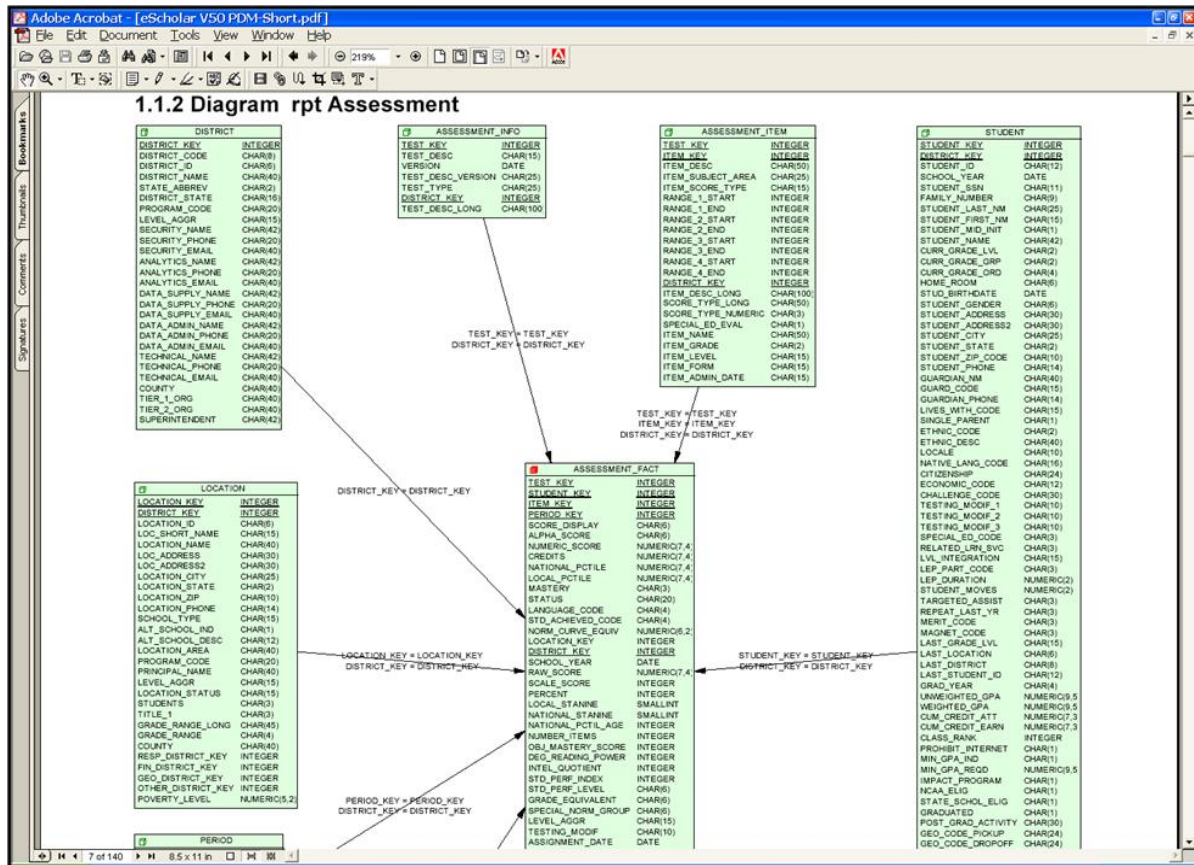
Adobe Acrobat - [eScholar V50 PDM-Short.pdf]
File Edit Document Tools View Window Help
219%

Bookmarks Thumbnails Comments Signatures

1.1.2 Diagram rpt Assessment

| DISTRICT | |
|---|---|
| DISTRICT_KEY | INTEGER |
| DISTRICT_CODE | CHAR(8) |
| DISTRICT_ID | CHAR(6) |
| DISTRICT_NAME | CHAR(40) |
| STATE_ABBREV | CHAR(2) |
| DISTRICT_STATE | CHAR(16) |
| PROGRAM_CODE | CHAR(20) |
| LEVEL_AGGR | CHAR(15) |
| SECURITY_NAME | CHAR(42) |
| SECURITY_PHONE | CHAR(20) |
| SECURITY_EMAIL | CHAR(40) |
| ANALYTICS_NAME | CHAR(42) |
| ANALYTICS_PHONE | CHAR(20) |
| ANALYTICS_EMAIL | CHAR(40) |
| DATA_SUPPLY_NAME | CHAR(42) |
| DATA_SUPPLY_PHONE | CHAR(20) |
| DATA_SUPPLY_EMAIL | CHAR(40) |
| DATA_ADMIN_NAME | CHAR(42) |
| DATA_ADMIN_PHONE | CHAR(20) |
| DATA_ADMIN_EMAIL | CHAR(40) |
| TECHNICAL_NAME | CHAR(42) |
| TECHNICAL_PHONE | CHAR(20) |
| TECHNICAL_EMAIL | CHAR(40) |
| COUNTY | CHAR(40) |
| TIER_1_ORG | CHAR(40) |
| TIER_2_ORG | CHAR(40) |
| SUPERINTENDENT | CHAR(42) |

| ASSESSMENT_INFO | |
|---|---|
| TEST_KEY | INTEGER |
| TEST_DESC | CHAR(15) |
| VERSION | DATE |
| TEST_DESC_VERSION | CHAR(25) |
| TEST_TYPE | CHAR(25) |
| DISTRICT_KEY | INTEGER |
| TEST_DESC_LONG | CHAR(100 |

| ASSESSMENT_ITEM | |
|---|---|
| TEST_KEY | INTEGER |
| ITEM_KEY | INTEGER |
| ITEM_DESC | CHAR(50) |
| ITEM_SUBJECT_AREA | CHAR(25) |
| ITEM_SCORE_TYPE | CHAR(15) |
| RANGE_1_START | INTEGER |
| RANGE_1_END | INTEGER |
| RANGE_2_START | INTEGER |
| RANGE_2_END | INTEGER |
| RANGE_3_START | INTEGER |
| RANGE_3_END | INTEGER |
| RANGE_4_START | INTEGER |
| RANGE_4_END | INTEGER |
| DISTRICT_KEY | INTEGER |
| ITEM_DESC_LONG | CHAR(100 |
| SCORE_TYPE_LONG | CHAR(50) |
| SCORE_TYPE_NUMERIC | CHAR(3) |
| SPECIAL_ED_EVAL | CHAR(1) |
| ITEM_NAME | CHAR(50) |
| ITEM_GRADE | CHAR(2) |
| ITEM_LEVEL | CHAR(15) |
| ITEM_FORM | CHAR(15) |
| ITEM_ADMIN_DATE | CHAR(15) |

| STUDENT | |
|---|---|
| STUDENT_KEY | INTEGER |
| DISTRICT_KEY | INTEGER |
| STUDENT_ID | CHAR(12) |
| SCHOOL_YEAR | DATE |
| STUDENT_SSN | CHAR(11) |
| FAMILY_NUMBER | CHAR(9) |
| STUDENT_LAST_NM | CHAR(25) |
| STUDENT_FIRST_NM | CHAR(15) |
| STUDENT_MID_INIT | CHAR(1) |
| STUDENT_NAME | CHAR(42) |
| CURR_GRADE_LVL | CHAR(2) |
| CURR_GRADE_GRP | CHAR(2) |
| CURR_GRADE_ORD | CHAR(4) |
| HOME_ROOM | CHAR(6) |
| STUD_BIRTHDATE | DATE |
| STUDENT_GENDER | CHAR(6) |
| STUDENT_ADDRESS | CHAR(30) |
| STUDENT_ADDRESS2 | CHAR(30) |
| STUDENT_CITY | CHAR(25) |
| STUDENT_STATE | CHAR(2) |
| STUDENT_ZIP_CODE | CHAR(10) |
| STUDENT_PHONE | CHAR(14) |
| GUARDIAN_NM | CHAR(40) |
| GUARD_CODE | CHAR(15) |
| GUARDIAN_PHONE | CHAR(14) |
| LIVES_WITH_CODE | CHAR(15) |
| SINGLE_PARENT | CHAR(1) |
| ETHNIC_CODE | CHAR(2) |
| ETHNIC_DESC | CHAR(40) |
| LOCALE | CHAR(10) |
| NATIVE_LANG_CODE | CHAR(16) |
| CITIZENSHIP | CHAR(24) |
| ECONOMIC_CODE | CHAR(12) |
| CHALLENGE_CODE | CHAR(30) |
| TESTING_MODIF_1 | CHAR(10) |
| TESTING_MODIF_2 | CHAR(10) |
| TESTING_MODIF_3 | CHAR(10) |
| SPECIAL_ED_CODE | CHAR(3) |
| RELATED_LRN_SVC | CHAR(3) |
| LVL_INTEGRATION | CHAR(15) |
| LEP_PART_CODE | CHAR(3) |
| LEP_DURATION | NUMERIC(2) |
| STUDENT_MOVES | NUMERIC(2) |
| TARGETED_ASSIST | CHAR(3) |
| REPEAT_LAST_YR | CHAR(3) |
| MERIT_CODE | CHAR(3) |
| MAGNET_CODE | CHAR(3) |
| LAST_GRADE_LVL | CHAR(15) |
| LAST_LOCATION | CHAR(6) |
| LAST_DISTRICT | CHAR(8) |
| LAST_STUDENT_ID | CHAR(12) |
| GRAD_YEAR | CHAR(4) |
| UNWEIGHTED_GPA | NUMERIC(9,5 |
| WEIGHTED_GPA | NUMERIC(9,5 |
| CUM_CREDIT_ATT | NUMERIC(7,3 |
| CUM_CREDIT_EARN | NUMERIC(7,3 |
| CLASS_RANK | INTEGER |
| PROHIBIT_INTERNET | CHAR(1) |
| MIN_GPA_IND | CHAR(1) |
| MIN_GPA_REQD | NUMERIC(9,5 |
| IMPACT_PROGRAM | CHAR(1) |
| NCAA_ELIG | CHAR(1) |
| STATE_SCHOL_ELIG | CHAR(1) |
| GRADUATED | CHAR(1) |
| POST_GRAD_ACTIVITY | CHAR(30) |
| GEO_CODE_PICKUP | CHAR(24) |
| GEO_CODE_DROPOFF | CHAR(24) |

TEST_KEY = TEST_KEY
DISTRICT_KEY = DISTRICT_KEY

TEST_KEY = TEST_KEY
ITEM_KEY = ITEM_KEY
DISTRICT_KEY = DISTRICT_KEY

DISTRICT_KEY = DISTRICT_KEY

| LOCATION | |
|---|---|
| LOCATION_KEY | INTEGER |
| DISTRICT_KEY | INTEGER |
| LOCATION_ID | CHAR(6) |
| LOC_SHORT_NAME | CHAR(15) |
| LOCATION_NAME | CHAR(40) |
| LOC_ADDRESS | CHAR(30) |
| LOC_ADDRESS2 | CHAR(30) |
| LOCATION_CITY | CHAR(25) |
| LOCATION_STATE | CHAR(2) |
| LOCATION_ZIP | CHAR(10) |
| LOCATION_PHONE | CHAR(14) |
| SCHOOL_TYPE | CHAR(15) |
| ALT_SCHOOL_IND | CHAR(1) |
| ALT_SCHOOL_DESC | CHAR(12) |
| LOCATION_AREA | CHAR(40) |
| PROGRAM_CODE | CHAR(20) |
| PRINCIPAL_NAME | CHAR(40) |
| LEVEL_AGGR | CHAR(15) |
| LOCATION_STATUS | CHAR(15) |
| STUDENTS | CHAR(3) |
| TITLE_1 | CHAR(3) |
| GRADE_RANGE_LONG | CHAR(45) |
| GRADE_RANGE | CHAR(4) |
| COUNTY | CHAR(40) |
| RESP_DISTRICT_KEY | INTEGER |
| FIN_DISTRICT_KEY | INTEGER |
| GEO_DISTRICT_KEY | INTEGER |
| OTHER_DISTRICT_KEY | INTEGER |
| POVERTY_LEVEL | NUMERIC(5,2) |

| ASSESSMENT_FACT | |
|---|---|
| TEST_KEY | INTEGER |
| STUDENT_KEY | INTEGER |
| ITEM_KEY | INTEGER |
| PERIOD_KEY | INTEGER |
| SCORE_DISPLAY | CHAR(6) |
| ALPHA_SCORE | CHAR(6) |
| NUMERIC_SCORE | NUMERIC(7,4 |
| CREDITS | NUMERIC(7,4 |
| NATIONAL_PCTILE | NUMERIC(7,4 |
| LOCAL_PCTILE | NUMERIC(7,4 |
| MASTERY | CHAR(3) |
| STATUS | CHAR(20) |
| LANGUAGE_CODE | CHAR(4) |
| STD_ACHIEVED_CODE | CHAR(4) |
| NORM_CURVE_EQUIV | NUMERIC(6,2 |
| LOCATION_KEY | INTEGER |
| DISTRICT_KEY | INTEGER |
| SCHOOL_YEAR | DATE |
| RAW_SCORE | NUMERIC(7,4 |
| SCALE_SCORE | INTEGER |
| PERCENT | INTEGER |
| LOCAL_STANINE | SMALLINT |
| NATIONAL_STANINE | SMALLINT |
| NATIONAL_PCTIL_AGE | INTEGER |
| NUMBER_ITEMS | INTEGER |
| OBJ_MASTERY_SCORE | INTEGER |
| DEG_READING_POWER | INTEGER |
| INTEL_QUOTIENT | INTEGER |
| STD_PERF_INDEX | INTEGER |
| STD_PERF_LEVEL | CHAR(6) |
| GRADE_EQUIVALENT | CHAR(6) |
| SPECIAL_NORM_GROUP | CHAR(6) |
| LEVEL_AGGR | CHAR(15) |
| TESTING_MODIF | CHAR(10) |
| ASSIGNMENT_DATE | DATE |

LOCATION_KEY = LOCATION_KEY
DISTRICT_KEY = DISTRICT_KEY

STUDENT_KEY = STUDENT_KEY
DISTRICT_KEY = DISTRICT_KEY

PERIOD_KEY = PERIOD_KEY
DISTRICT_KEY = DISTRICT_KEY

PERIOD

7 of 140 8.5 x 11 in